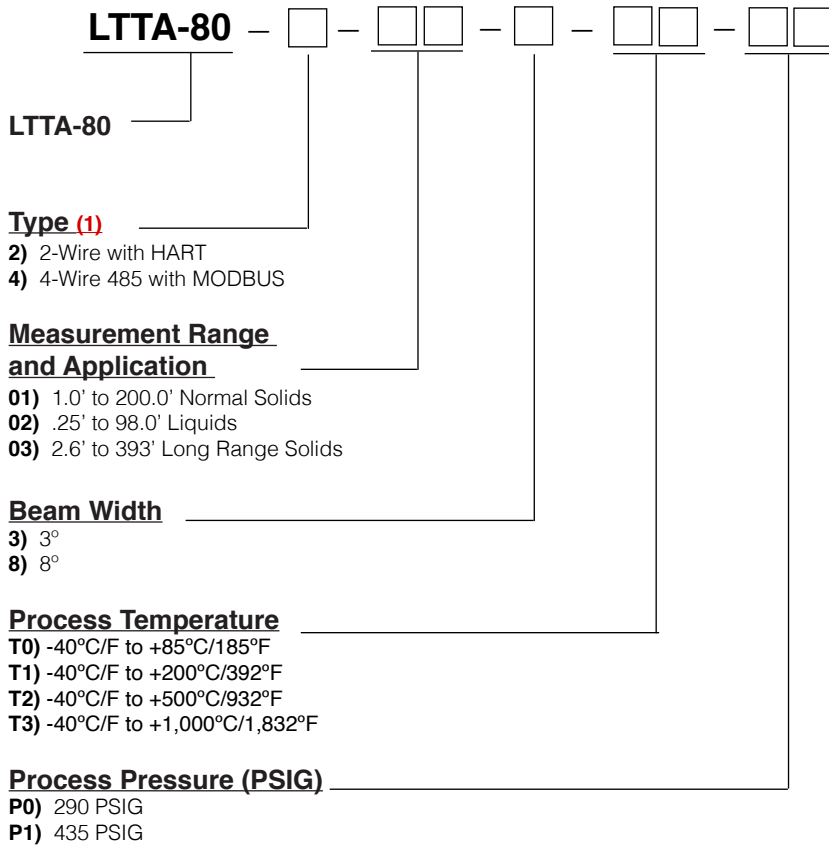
LTTA-80 – □ – □□ – □ – □□ – □□

LTTA-80

Type (1)
2) 2-Wire with HART
4) 4-Wire 485 with MODBUS

Measurement Range and Application
01) 1.0' to 200.0' Normal Solids
02) .25' to 98.0' Liquids
03) 2.6' to 393' Long Range Solids

Beam Width
3) 3°
8) 8°

Process Temperature
T0) -40°C/F to +85°C/185°F
T1) -40°C/F to +200°C/392°F
T2) -40°C/F to +500°C/932°F
T3) -40°C/F to +1,000°C/1,832°F

Process Pressure (PSIG)
P0) 290 PSIG
P1) 435 PSIG